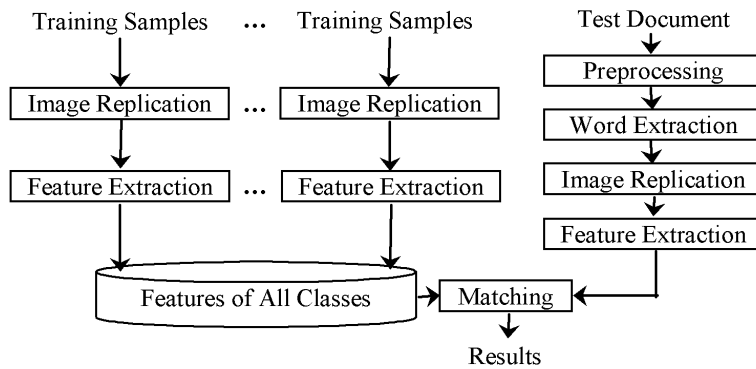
Training Samples ... Training Samples

Image Replication ... Image Replication

Feature Extraction ... Feature Extraction

Test Document

Preprocessing

Word Extraction

Image Replication

Feature Extraction

Features of All Classes

Matching

Results